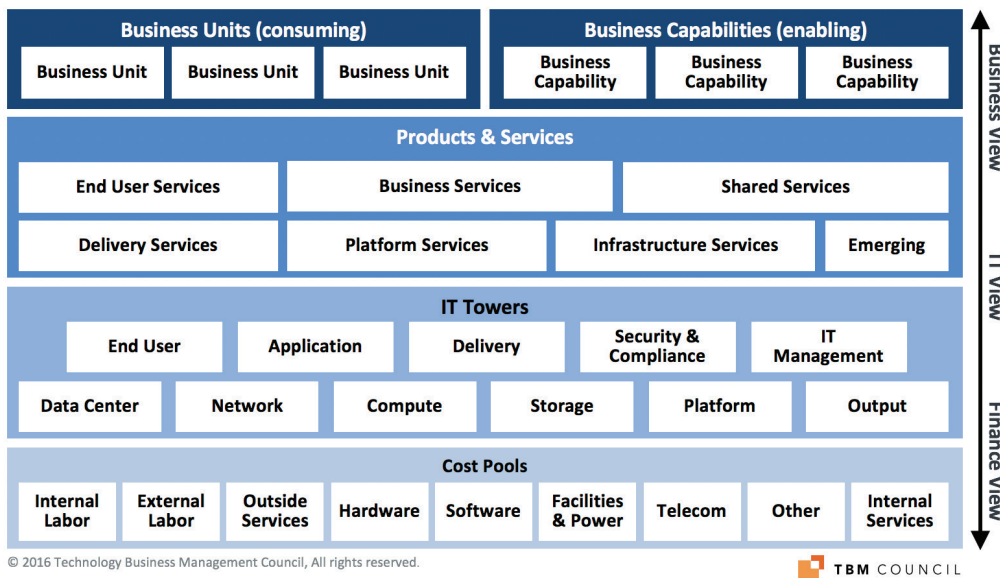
Business Units (consuming)

Business Unit | Business Unit | Business Unit

Business Capabilities (enabling)

Business Capability | Business Capability | Business Capability

Products & Services

End User Services | Business Services | Shared Services

Delivery Services | Platform Services | Infrastructure Services | Emerging

IT Towers

End User | Application | Delivery | Security & Compliance | IT Management

Data Center | Network | Compute | Storage | Platform | Output

Cost Pools

Internal Labor | External Labor | Outside Services | Hardware | Software | Facilities & Power | Telecom | Other | Internal Services

Business View

IT View

Finance View

© 2016 Technology Business Management Council, All rights reserved.

TBM COUNCIL